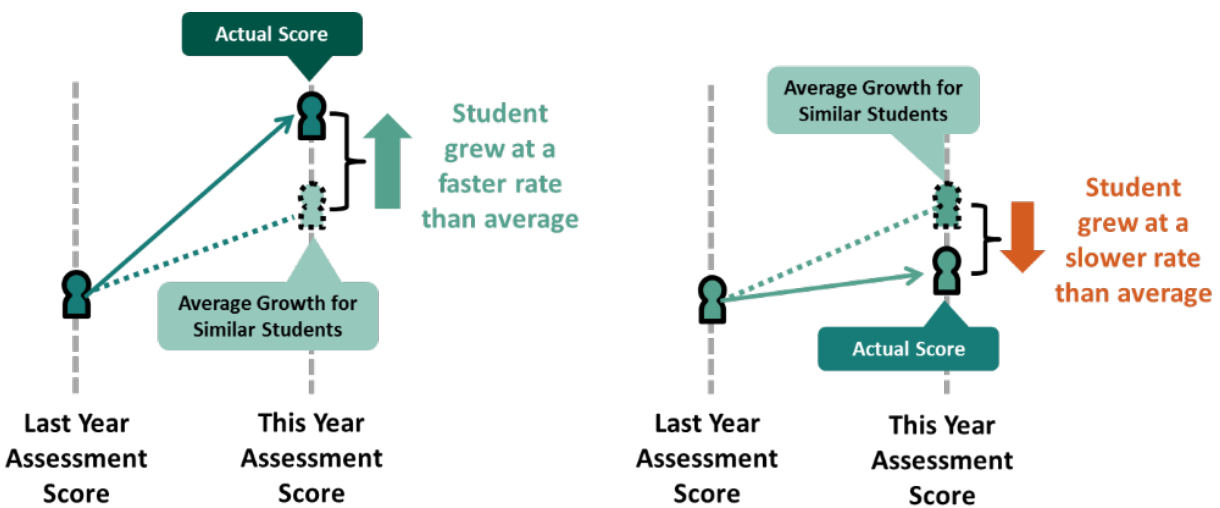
Actual Score

Student grew at a faster rate than average

Average Growth for Similar Students

Last Year Assessment Score

This Year Assessment Score

Average Growth for Similar Students

Student grew at a slower rate than average

Actual Score

Last Year Assessment Score

This Year Assessment Score